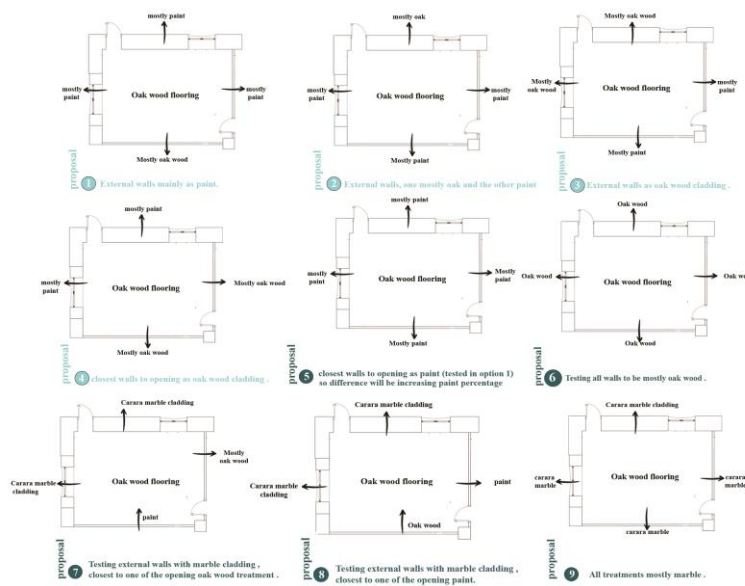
mostly paint

mostly paint

Oak wood flooring

mostly paint

Mostly oak wood

proposal

1 External walls mainly as paint.

mostly oak

mostly paint

Oak wood flooring

mostly paint

Mostly paint

proposal

2 External walls, one mostly oak and the other paint

Mostly oak wood

Mostly oak wood

Oak wood flooring

mostly paint

Mostly paint

proposal

3 External walls as oak wood cladding .

mostly paint

mostly paint

Oak wood flooring

Mostly oak wood

Mostly oak wood

proposal

4 closest walls to opening as oak wood cladding .

mostly paint

mostly paint

Oak wood flooring

Mostly paint

Mostly paint

proposal

5 closest walls to opening as paint (tested in option 1) so difference will be increasing paint percentage

Oak wood

Oak wood

Oak wood flooring

Oak w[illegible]

Oak wood

proposal

6 Testing all walls to be mostly oak wood .

Carara marble cladding

Carara marble cladding

Oak wood flooring

Mostly oak wood

paint

proposal

7 Testing external walls with marble cladding , closest to one of the opening oak wood treatment .

Carara marble cladding

Carara marble cladding

Oak wood flooring

paint

Oak wood

proposal

8 Testing external walls with marble cladding , closest to one of the opening paint.

Carara marble cladding

carara marble

Oak wood flooring

carara marb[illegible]

carara marble

proposal

9 All treatments mostly marble .